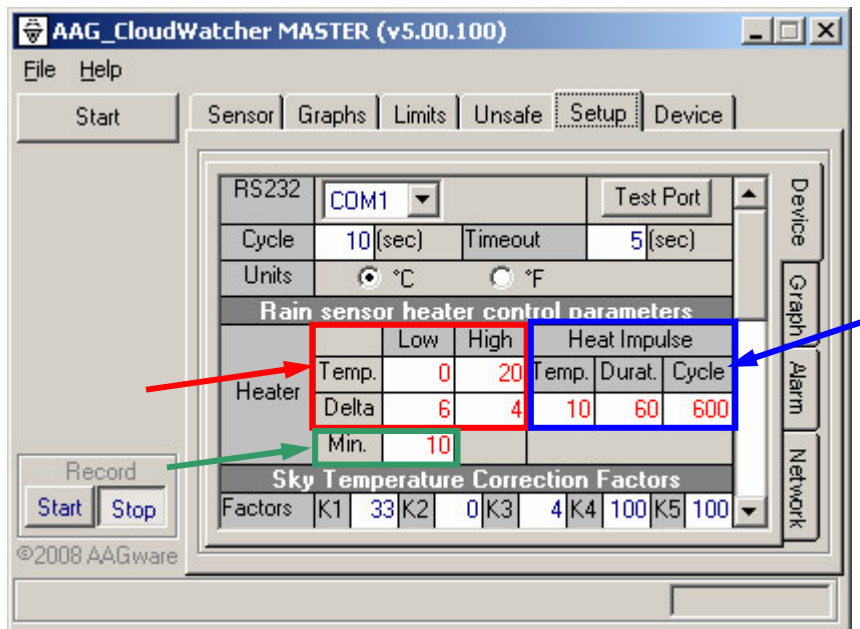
AAG_CloudWatcher MASTER (v5.00.100)

File Help

Start

Sensor Graphs Limits Unsafe Setup Device

| RS232 | COM1 | | Test Port |
|---|---|---|---|
| Cycle | 10 (sec) | Timeout | 5 (sec) |
| Units | °C | °F | |

Rain sensor heater control parameters

| | | Low | High | Heat Impulse | | |
|---|---|---|---|---|---|---|
| Heater | Temp. | 0 | 20 | Temp. | Durat. | Cycle |
| | Delta | 6 | 4 | 10 | 60 | 600 |
| | Min. | 10 | | | | |

Sky Temperature Correction Factors

| Factors | K1 | 33 | K2 | 0 | K3 | 4 | K4 | 100 | K5 | 100 |
|---|---|---|---|---|---|---|---|---|---|---|

Device
Graph
Alarm
Network

Record
Start Stop

©2008 AAGware